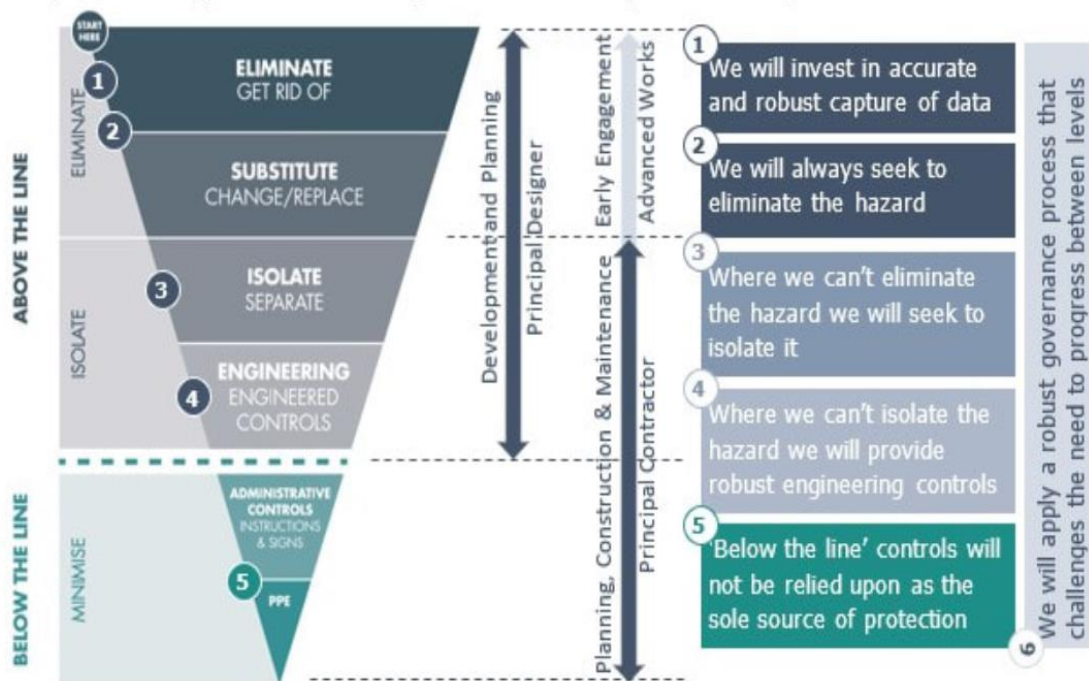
ABOVE THE LINE

ELIMINATE

START HERE

1

ELIMINATE
GET RID OF

2

SUBSTITUTE
CHANGE/REPLACE

ISOLATE

3

ISOLATE
SEPARATE

ENGINEERING
ENGINEERED CONTROLS

4

BELOW THE LINE

MINIMISE

ADMINISTRATIVE CONTROLS
INSTRUCTIONS & SIGNS

5

PPE

Development and Planning

Principal Designer

Early Engagement

Advanced Works

Planning, Construction & Maintenance

Principal Contractor

1
We will invest in accurate and robust capture of data

2
We will always seek to eliminate the hazard

3
Where we can't eliminate the hazard we will seek to isolate it

4
Where we can't isolate the hazard we will provide robust engineering controls

5
'Below the line' controls will not be relied upon as the sole source of protection

6
We will apply a robust governance process that challenges the need to progress between levels